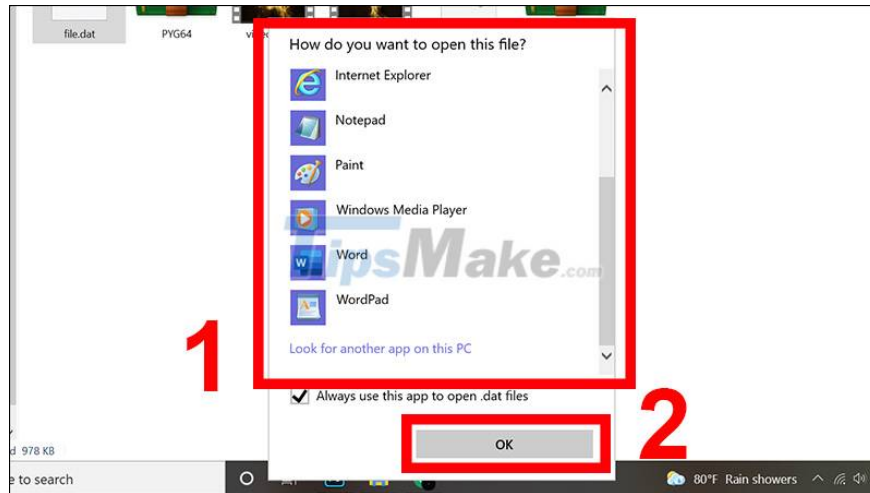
file.dat
PYG64
vi

How do you want to open this file?

Internet Explorer

Notepad

Paint

Windows Media Player

Word

WordPad

Look for another app on this PC

TipsMake.com

1

Always use this app to open .dat files

2

OK

d 978 KB

e to search

80°F Rain showers